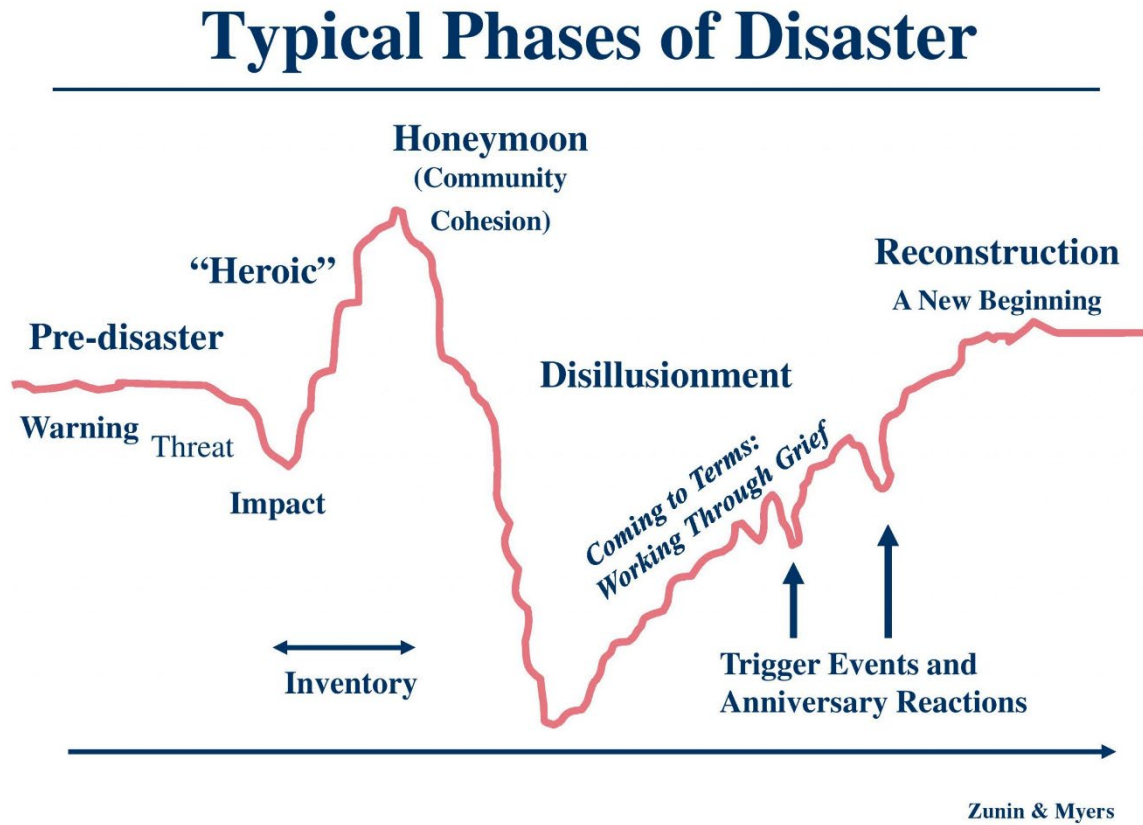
Typical Phases of Disaster

Honeymoon
(Community Cohesion)

"Heroic"

Reconstruction
A New Beginning

Pre-disaster

Disillusionment

Warning Threat

Impact

Coming to Terms: Working Through Grief

Inventory

Trigger Events and Anniversary Reactions

Zunin & Myers